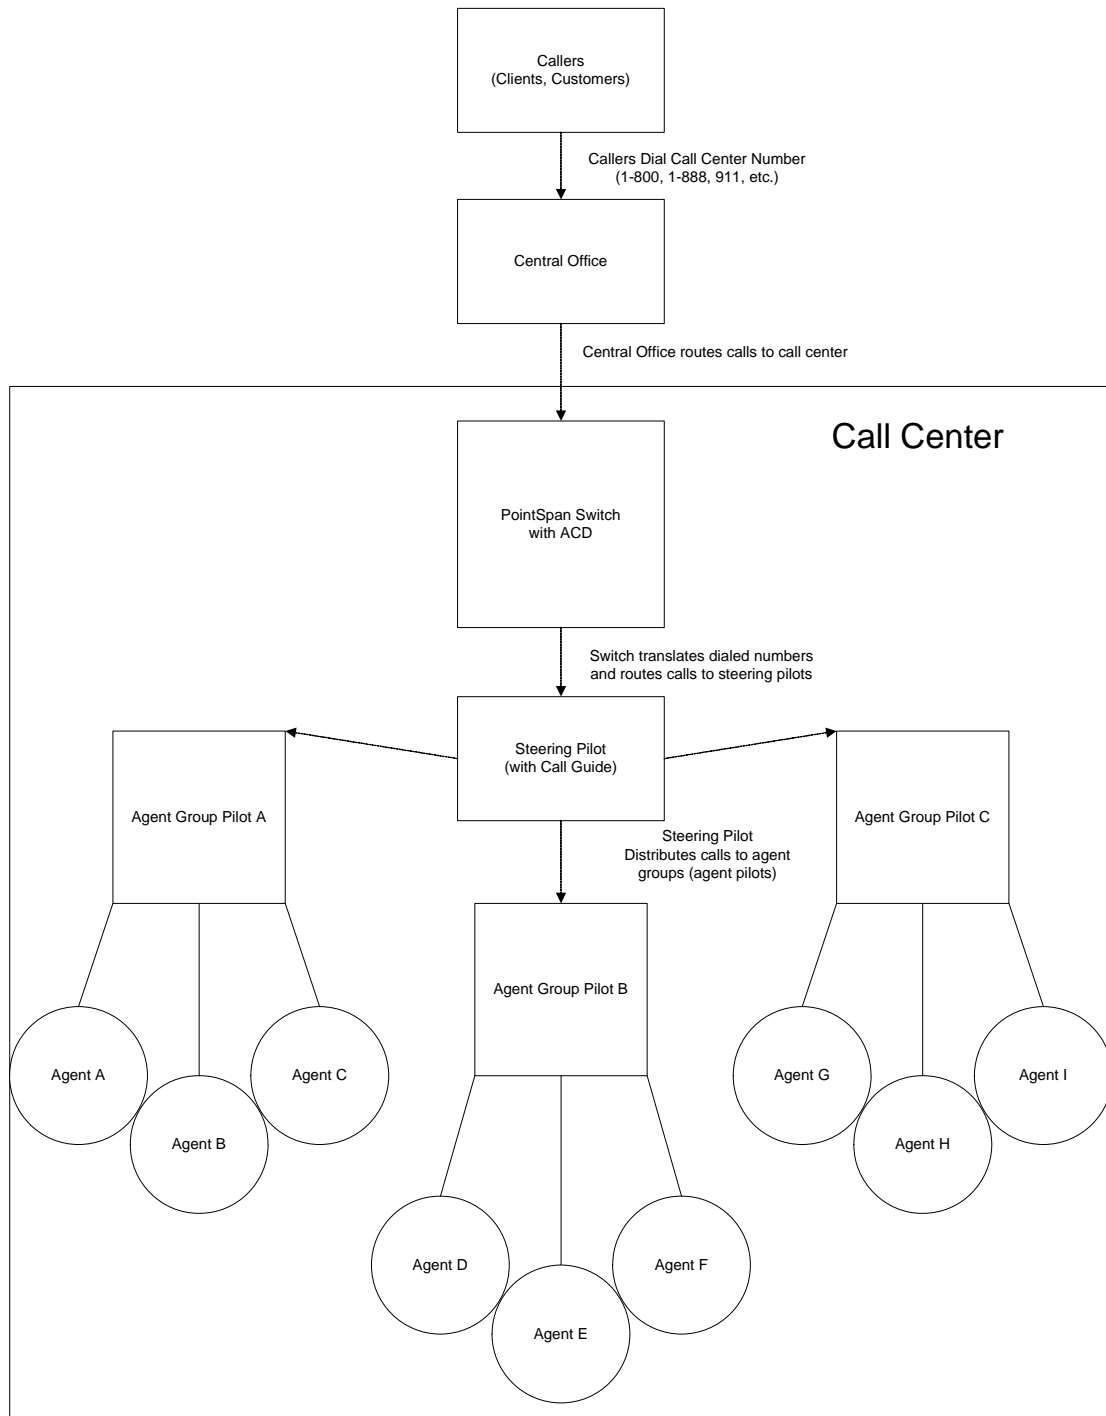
Callers
(Clients, Customers)

Callers Dial Call Center Number
(1-800, 1-888, 911, etc.)

Central Office

Central Office routes calls to call center

Call Center

PointSpan Switch
with ACD

Switch translates dialed numbers
and routes calls to steering pilots

Steering Pilot
(with Call Guide)

Agent Group Pilot A

Agent Group Pilot C

Steering Pilot
Distributes calls to agent
groups (agent pilots)

Agent Group Pilot B

Agent A

Agent B

Agent C

Agent G

Agent H

Agent I

Agent D

Agent E

Agent F